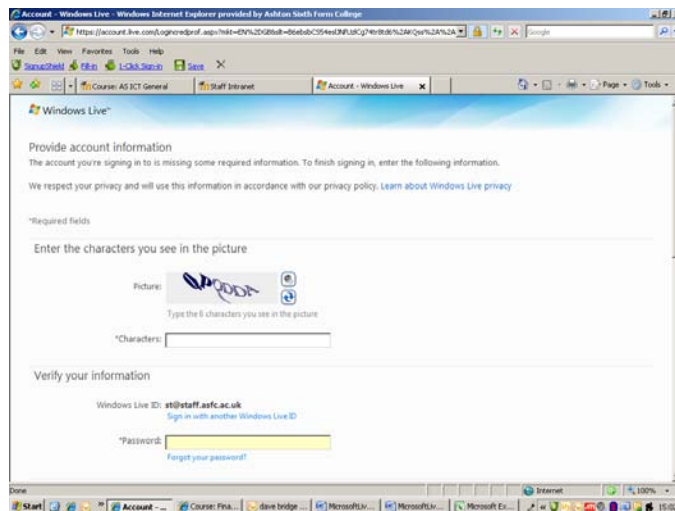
Account - Windows Live - Windows Internet Explorer provided by Ashton Sixth Form College

https://account.live.com/Loginredprof.aspx?mkt=EN%2DGB&alt=B6eb6bC554esDNFUdCg74tr8td6%2AKQss%2A%2A

Google

File Edit View Favorites Tools Help

SignupShield Fill-in 1-Click Sign-in Save

Course: AS ICT General | Staff Intranet | Account - Windows Live

Page Tools

Windows Live™

Provide account information

The account you're signing in to is missing some required information. To finish signing in, enter the following information.

We respect your privacy and will use this information in accordance with our privacy policy. Learn about Windows Live privacy

*Required fields

Enter the characters you see in the picture

Picture:

Type the 6 characters you see in the picture

*Characters:

Verify your information

Windows Live ID: st@staff.asfc.ac.uk

Sign in with another Windows Live ID

*Password:

Forgot your password?

Done

Internet

100%

Start | Account - ... | Course: Fina... | dave bridge ... | Microsoft Liv... | Microsoft Liv... | Microsoft Ex... | 15:0